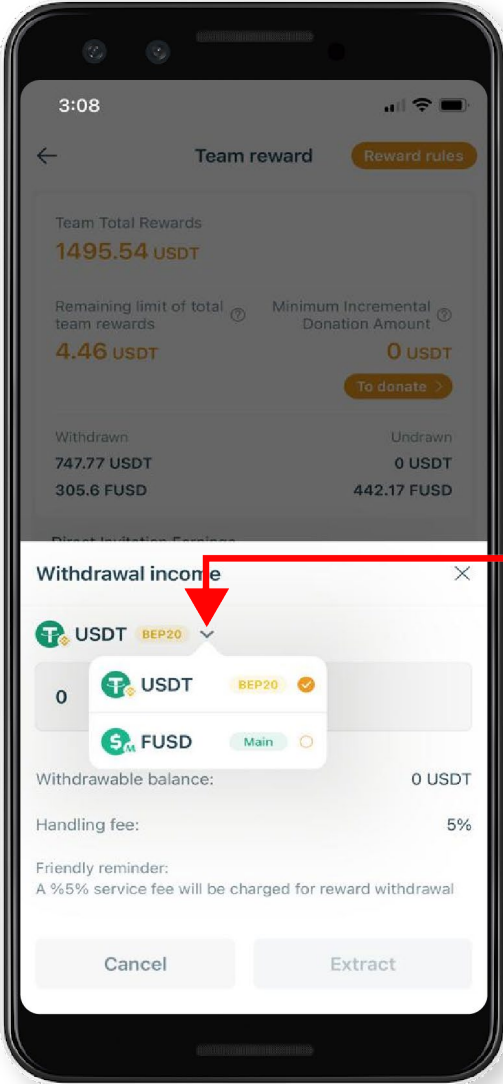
3:08

Team reward

Reward rules

Team Total Rewards
1495.54 USDT

Remaining limit of total team rewards
4.46 USDT

Minimum Incremental Donation Amount
0 USDT

To donate

Withdrawn
747.77 USDT
305.6 FUSD

Undrawn
0 USDT
442.17 FUSD

Direct Invitation Earnings

Withdrawal income

USDT BEP20

0

USDT BEP20

FUSD Main

Withdrawable balance: 0 USDT

Handling fee: 5%

Friendly reminder:
A %5% service fee will be charged for reward withdrawal

Cancel

Extract